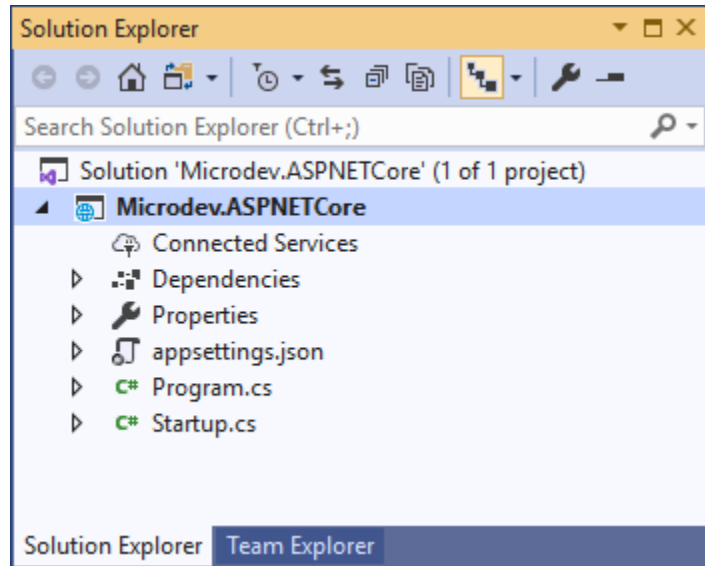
Solution Explorer

Search Solution Explorer (Ctrl+;)

Solution 'Microdev.ASPNETCore' (1 of 1 project)

Microdev.ASPNETCore

Connected Services

Dependencies

Properties

appsettings.json

C# Program.cs

C# Startup.cs

Solution Explorer Team Explorer